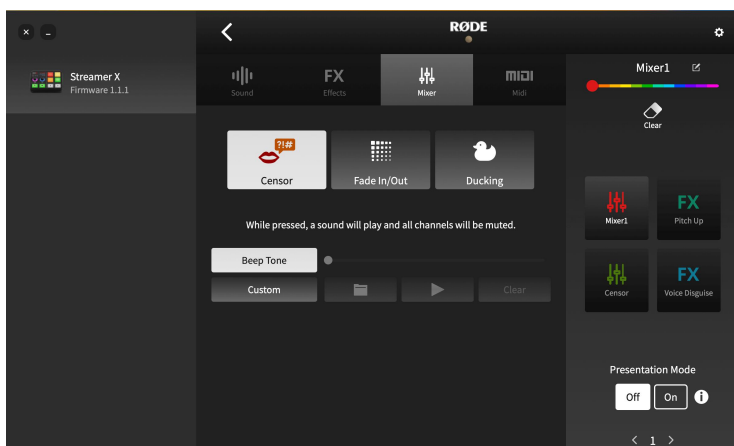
Streamer X
Firmware 1.1.1

RØDE

Sound
FX
Effects
Mixer
MIDI
Midi

Mixer1

Clear

?!#

Censor
Fade In/Out
Ducking

While pressed, a sound will play and all channels will be muted.

Beep Tone
Custom
Clear

Mixer1
FX
Pitch Up
Censor
FX
Voice Disguise

Presentation Mode
Off
On

< 1 >